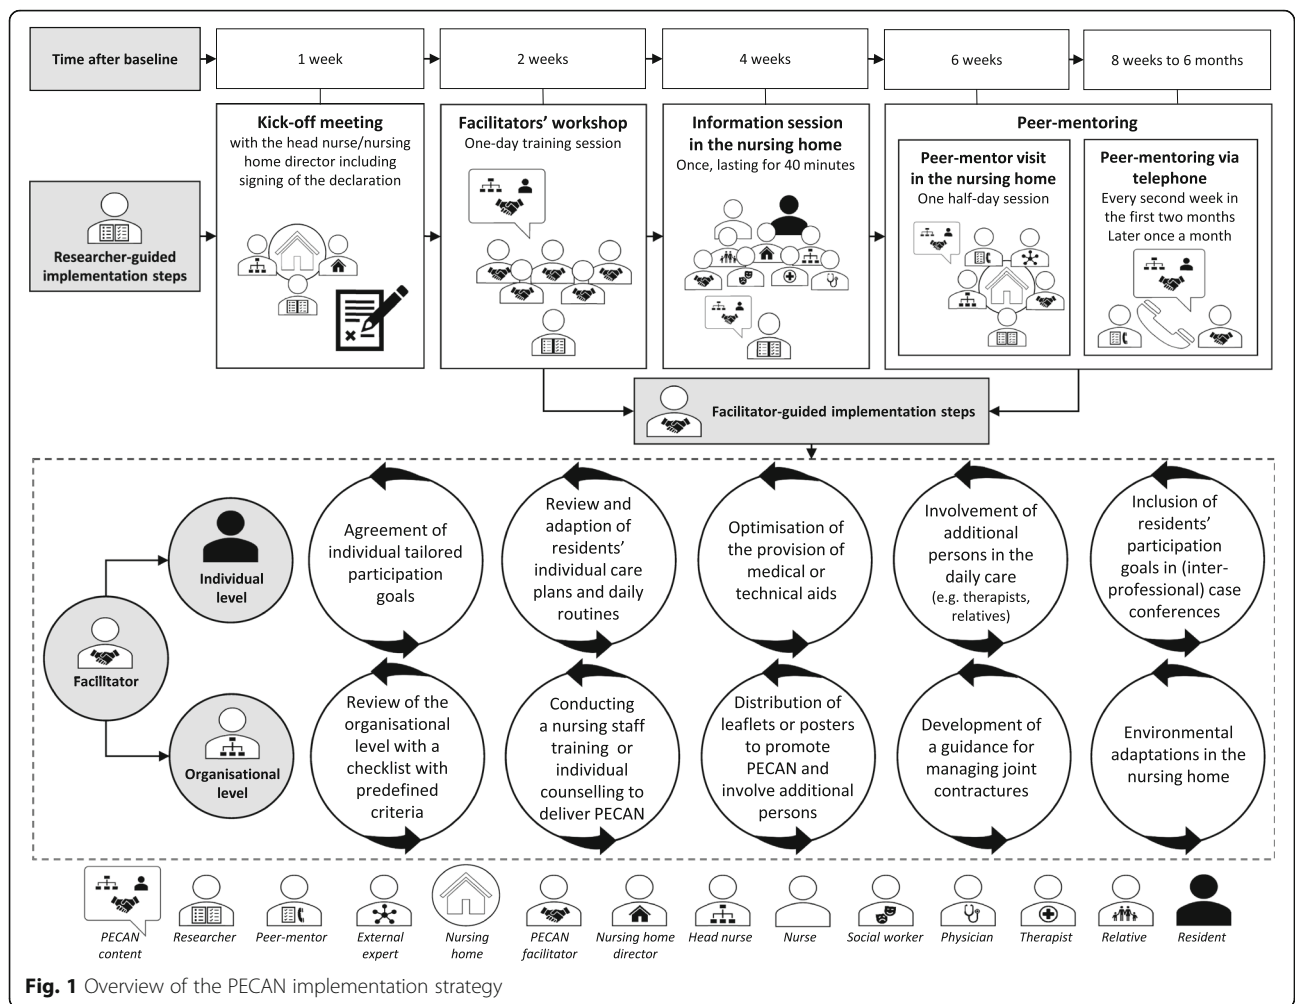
Time after baseline

1 week

2 weeks

4 weeks

6 weeks

8 weeks to 6 months

Researcher-guided implementation steps

Kick-off meeting
with the head nurse/nursing home director including signing of the declaration

Facilitators' workshop
One-day training session

Information session in the nursing home
Once, lasting for 40 minutes

Peer-mentoring

Peer-mentor visit in the nursing home
One half-day session

Peer-mentoring via telephone
Every second week in the first two months
Later once a month

Facilitator-guided implementation steps

Facilitator

Individual level

Organisational level

Agreement of individual tailored participation goals

Review and adaption of residents' individual care plans and daily routines

Optimisation of the provision of medical or technical aids

Involvement of additional persons in the daily care
(e.g. therapists, relatives)

Inclusion of residents' participation goals in (inter-professional) case conferences

Review of the organisational level with a checklist with predefined criteria

Conducting a nursing staff training or individual counselling to deliver PECAN

Distribution of leaflets or posters to promote PECAN and involve additional persons

Development of a guidance for managing joint contractures

Environmental adaptations in the nursing home

PECAN content

Researcher

Peer-mentor

External expert

Nursing home

PECAN facilitator

Nursing home director

Head nurse

Nurse

Social worker

Physician

Therapist

Relative

Resident

Fig. 1 Overview of the PECAN implementation strategy